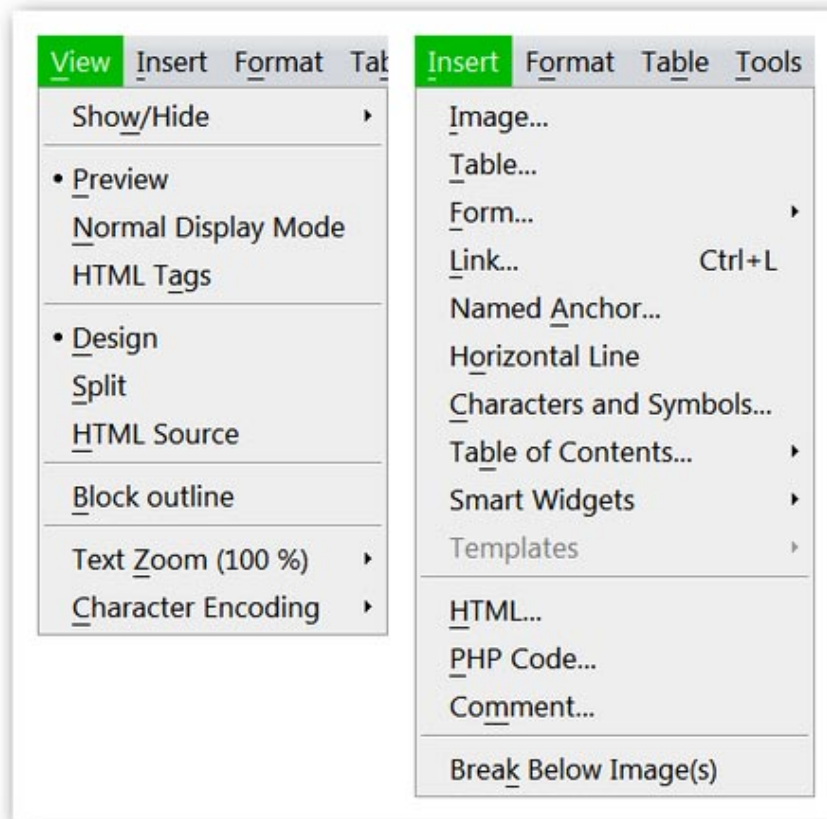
View Insert Format Tal

Show/Hide
• Preview
Normal Display Mode
HTML Tags
• Design
Split
HTML Source
Block outline
Text Zoom (100 %)
Character Encoding

Insert Format Table Tools

Image...
Table...
Form...
Link... Ctrl+L
Named Anchor...
Horizontal Line
Characters and Symbols...
Table of Contents...
Smart Widgets
Templates
HTML...
PHP Code...
Comment...
Break Below Image(s)